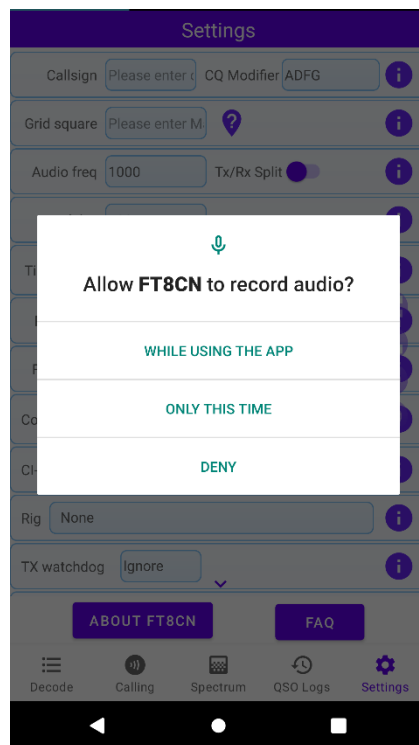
Settings

Callsign [Please enter c] CQ Modifier [ADFG]

Grid square [Please enter M]

Audio freq [1000] Tx/Rx Split

Ti

Co

CI-

Allow **FT8CN** to record audio?

WHILE USING THE APP

ONLY THIS TIME

DENY

Rig [None]

TX watchdog [Ignore]

ABOUT FT8CN

FAQ

Decode Calling Spectrum QSO Logs Settings